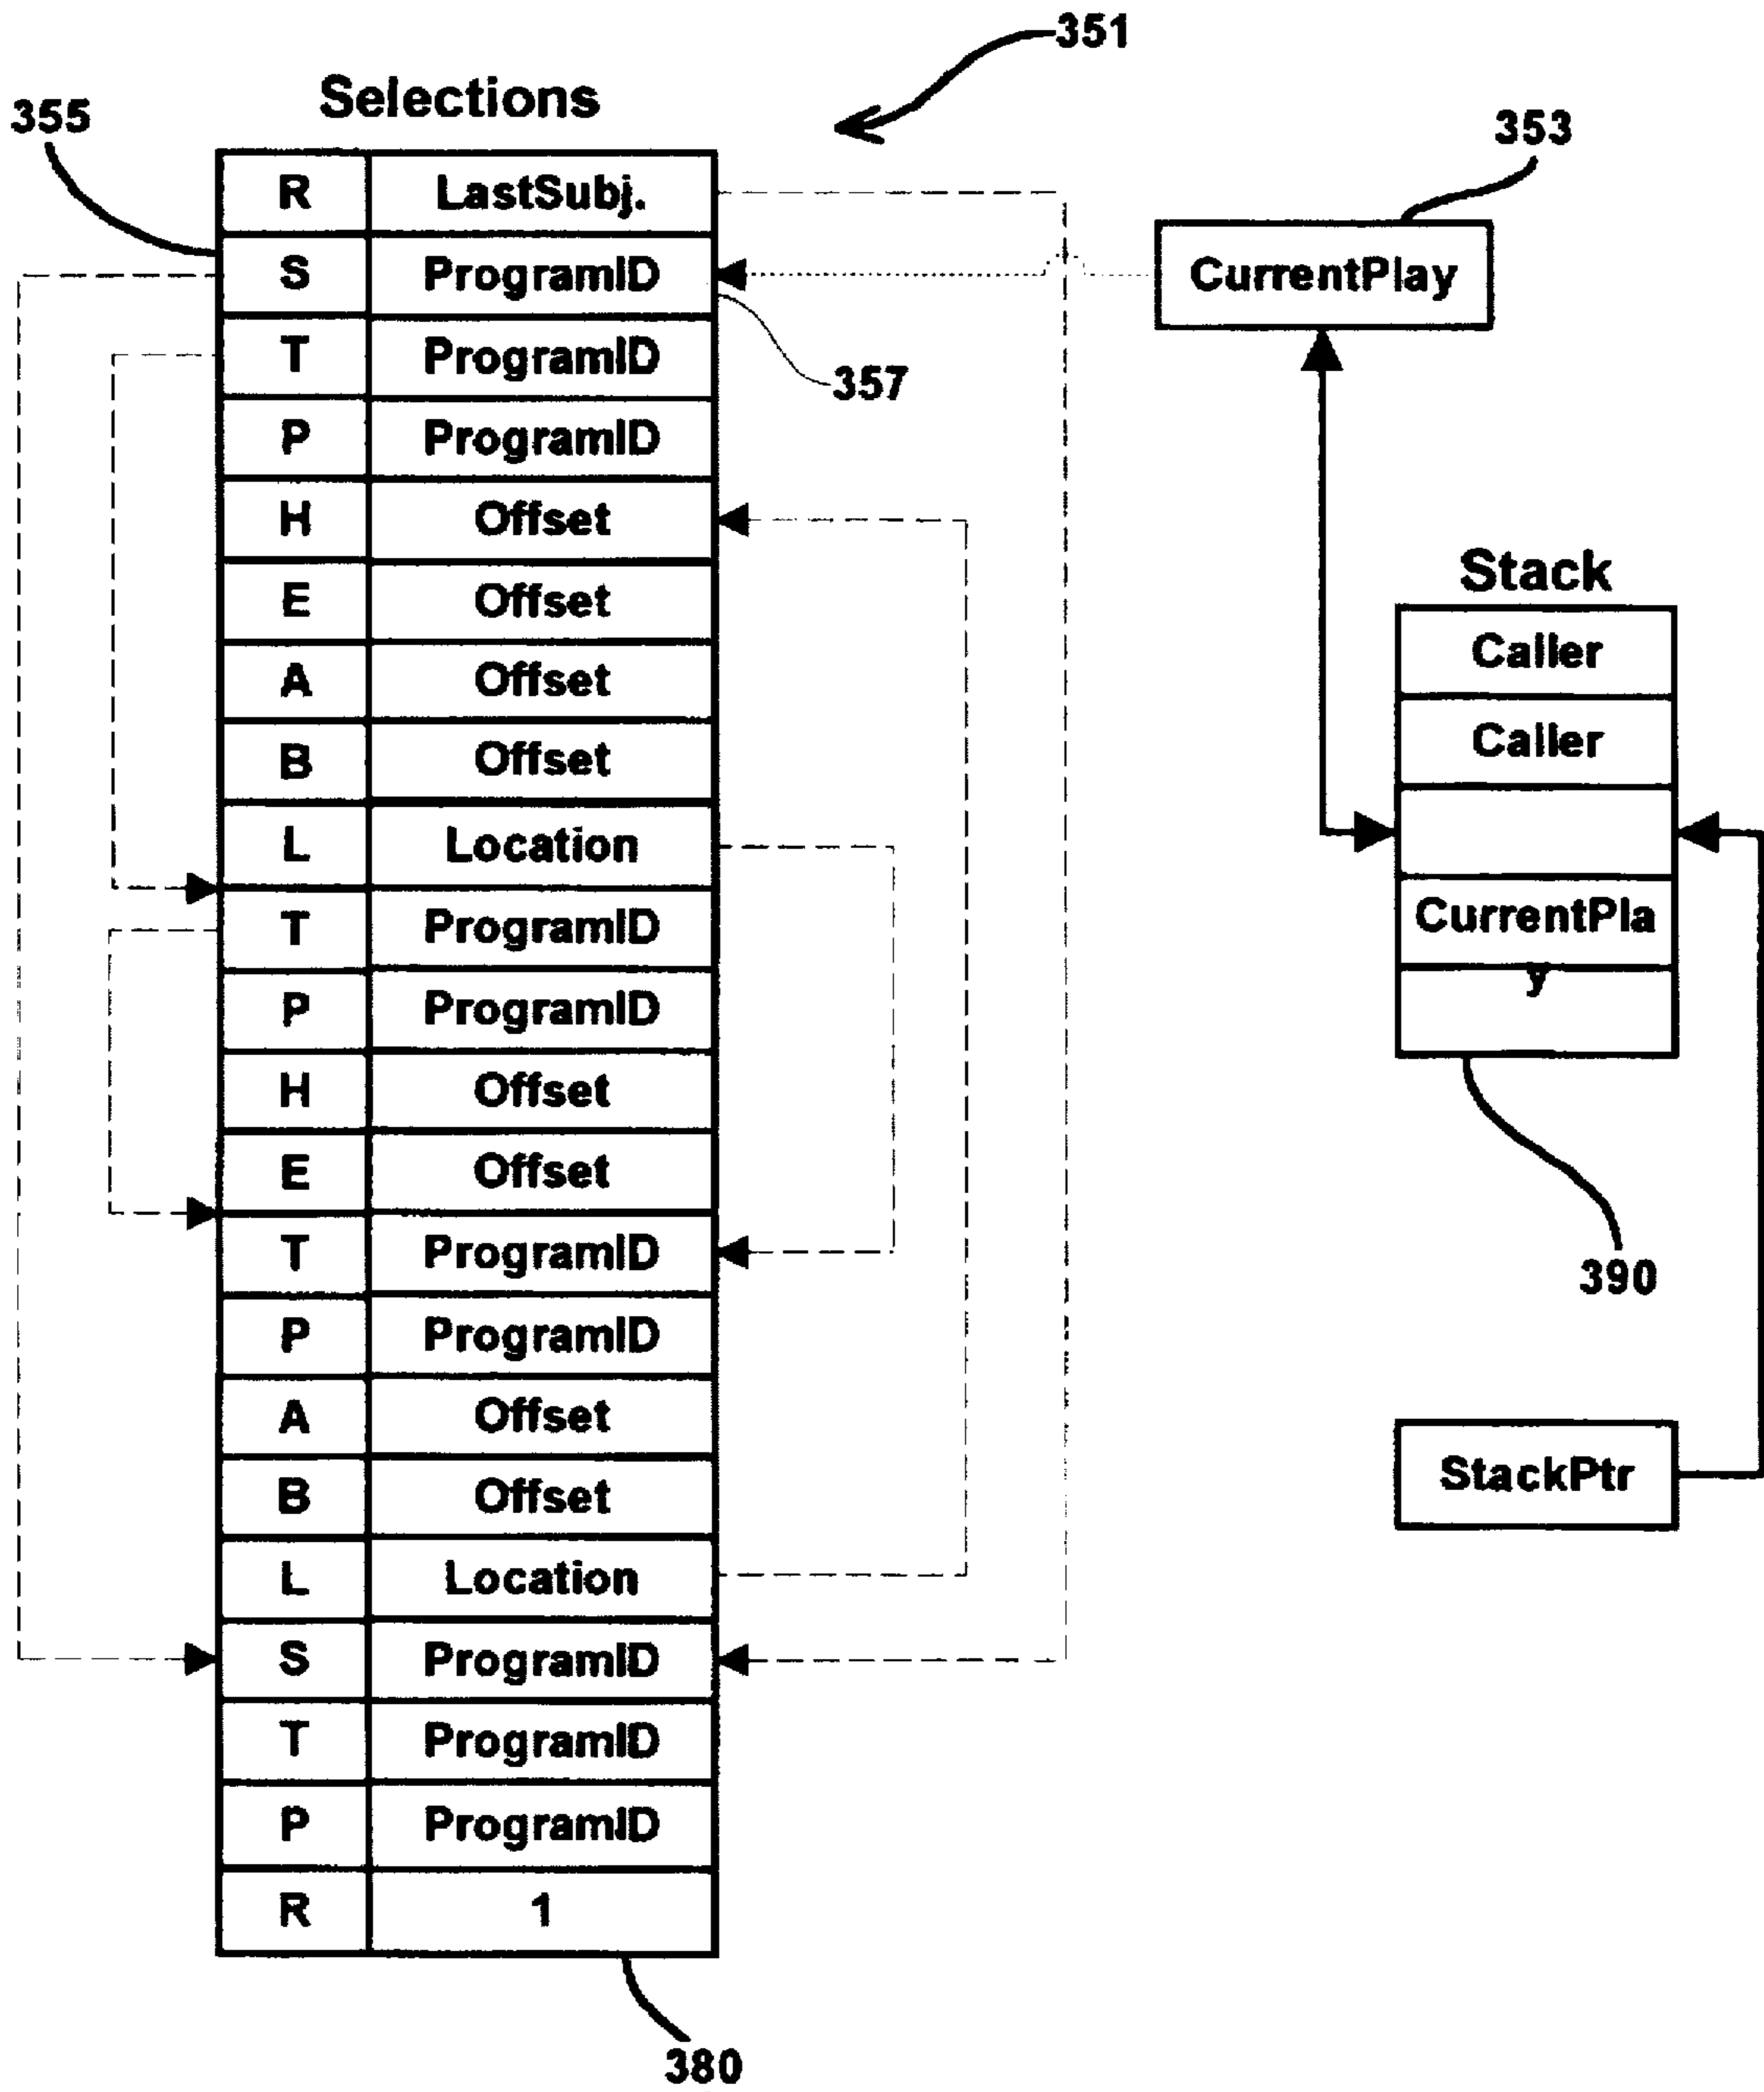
351

Selections

355

| R | LastSubj. |
|---|---|
| S | ProgramID |
| T | ProgramID |
| P | ProgramID |
| H | Offset |
| E | Offset |
| A | Offset |
| B | Offset |
| L | Location |
| T | ProgramID |
| P | ProgramID |
| H | Offset |
| E | Offset |
| T | ProgramID |
| P | ProgramID |
| A | Offset |
| B | Offset |
| L | Location |
| S | ProgramID |
| T | ProgramID |
| P | ProgramID |
| R | 1 |

357

380

353

CurrentPlay

Stack

| Caller |
|---|
| Caller |
| |
| CurrentPlay |
| |

390

StackPtr